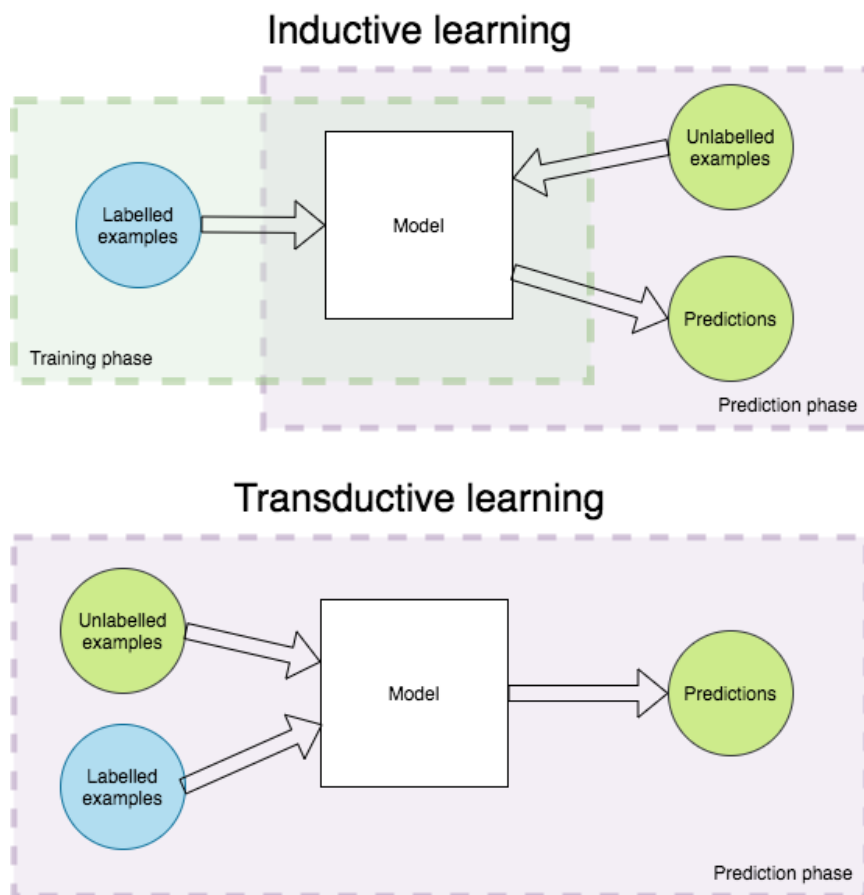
Inductive learning

Labelled examples

Model

Unlabelled examples

Predictions

Training phase

Prediction phase

Transductive learning

Unlabelled examples

Labelled examples

Model

Predictions

Prediction phase